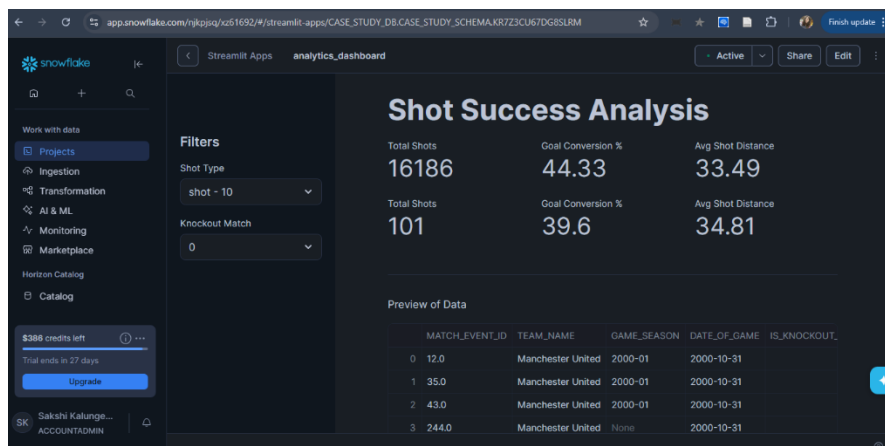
app.snowflake.com/njkpjsq/xz61692/#/streamlit-apps/CASE_STUDY_DB.CASE_STUDY_SCHEMA.KR7Z3CU67DG8SLRM

Finish update

snowflake

Work with data
Projects
Ingestion
Transformation
AI & ML
Monitoring
Marketplace
Horizon Catalog
Catalog

$388 credits left
Trial ends in 27 days
Upgrade

SK Sakshi Kalunge...
ACCOUNTADMIN

Streamlit Apps analytics_dashboard

Active Share Edit

Filters
Shot Type
shot - 10
Knockout Match
0

Shot Success Analysis

Total Shots
16186
Goal Conversion %
44.33
Avg Shot Distance
33.49

Total Shots
101
Goal Conversion %
39.6
Avg Shot Distance
34.81

Preview of Data

| | MATCH_EVENT_ID | TEAM_NAME | GAME_SEASON | DATE_OF_GAME | IS_KNOCKOUT_ |
|---|---|---|---|---|---|
| 0 | 12.0 | Manchester United | 2000-01 | 2000-10-31 | |
| 1 | 35.0 | Manchester United | 2000-01 | 2000-10-31 | |
| 2 | 43.0 | Manchester United | 2000-01 | 2000-10-31 | |
| 3 | 244.0 | Manchester United | None | 2000-10-31 | |